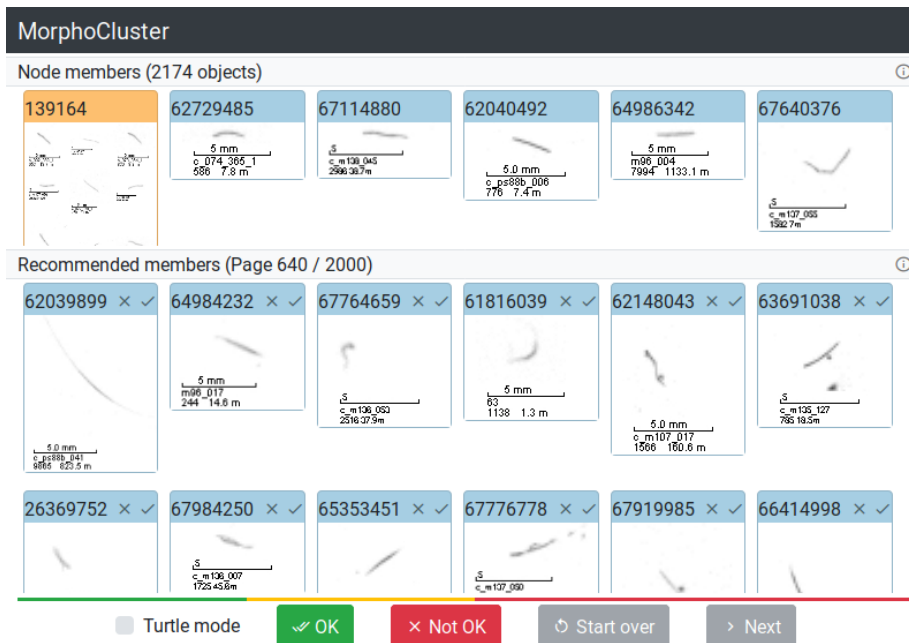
MorphoCluster

Node members (2174 objects)

139164

62729485
5 mm
c_074_365_1
586 7.8 m

67114880
5
c_m138_045
2986 38.7m

62040492
5.0 mm
c_ps88b_006
776 7.4 m

64986342
5 mm
m96_004
7994 1133.1 m

67640376
5
c_m137_055
1582 7m

Recommended members (Page 640 / 2000)

62039899 × ✓
5.0 mm
c_ps88b_041
9865 823.5 m

64984232 × ✓
5 mm
m96_017
244 14.6 m

67764659 × ✓
5
c_m138_053
2516 37.9m

61816039 × ✓
5 mm
63
1138 1.3 m

62148043 × ✓
5.0 mm
c_m107_017
1566 180.6 m

63691038 × ✓
5
c_m135_127
785 18.5m

26369752 × ✓

67984250 × ✓
5
c_m136_007
1725 45.6m

65353451 × ✓

67776778 × ✓
5
c_m137_050

67919985 × ✓

66414998 × ✓

Turtle mode
OK
× Not OK
Start over
› Next